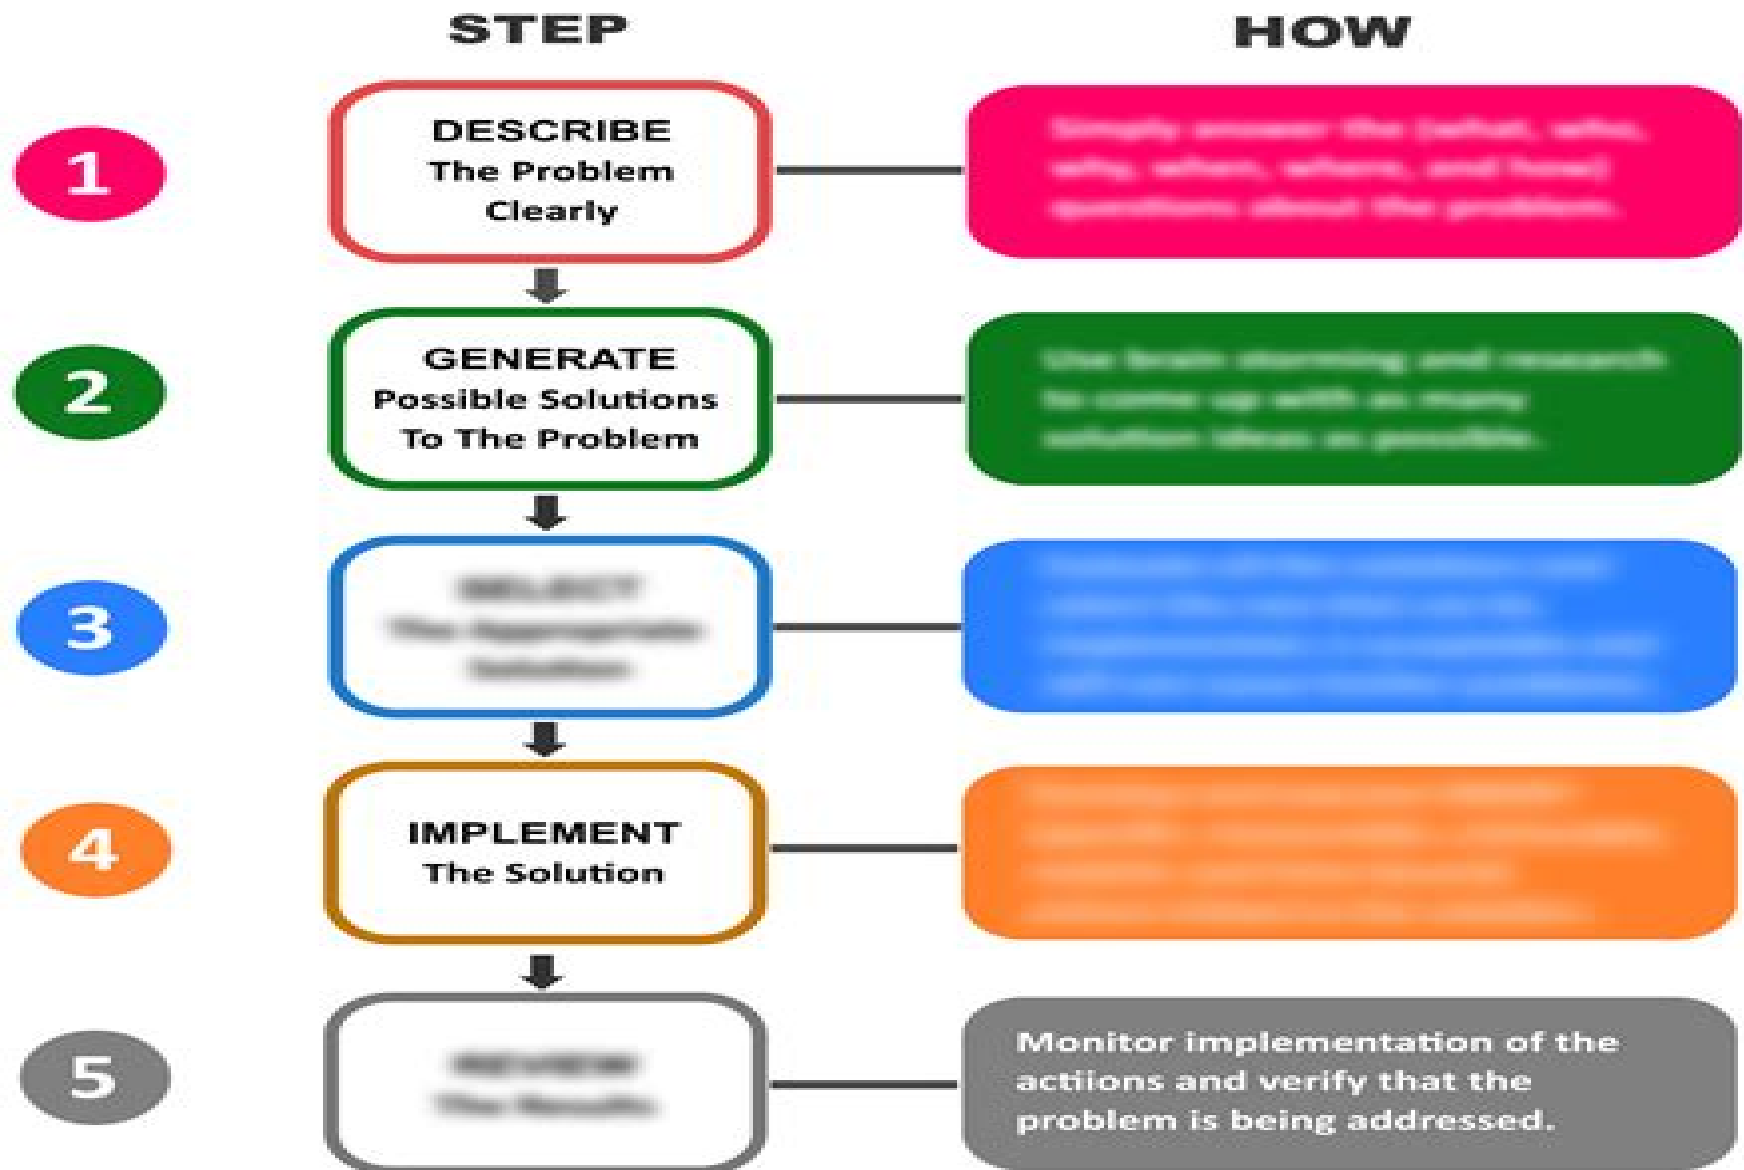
STEP

HOW

1

DESCRIBE
The Problem
Clearly

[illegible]

2

GENERATE
Possible Solutions
To The Problem

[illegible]

3

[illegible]

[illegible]

4

IMPLEMENT
The Solution

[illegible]

5

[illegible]

Monitor implementation of the actiions and verify that the problem is being addressed.